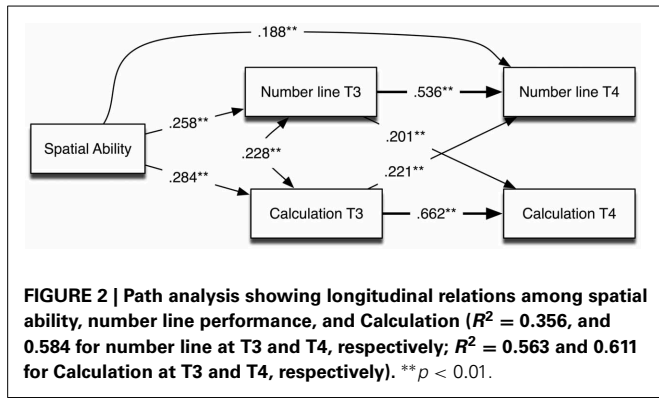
.188**

Number line T3

.536**

Number line T4

.258**

.201**

Spatial Ability

.228**

.284**

.221**

Calculation T3

.662**

Calculation T4

**FIGURE 2 | Path analysis showing longitudinal relations among spatial ability, number line performance, and Calculation ($R^2 = 0.356$, and 0.584 for number line at T3 and T4, respectively; $R^2 = 0.563$ and 0.611 for Calculation at T3 and T4, respectively).** $^{**}p < 0.01$.